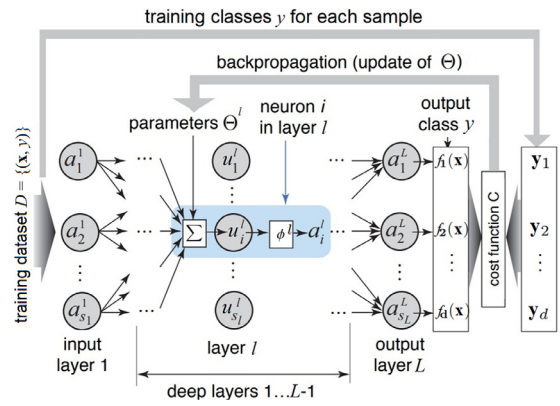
training classes $y$ for each sample

backpropagation (update of $\Theta$)

training dataset $D = \{(\mathbf{x}, y)\}$

parameters $\Theta^l$

neuron $i$ in layer $l$

output class $y$

$a_1^1$ ⋯ $u_1^l$ ⋯ $a_1^L$ $f_1(\mathbf{x})$

$a_2^1$ ⋯ $\sum$ $u_i^l$ $\phi^l$ $a_i^l$ ⋯ $a_2^L$ $f_2(\mathbf{x})$

⋮ ⋮ ⋮ ⋮

$a_{s_1}^1$ ⋯ $u_{s_l}^l$ ⋯ $a_{s_L}^L$ $f_d(\mathbf{x})$

cost function C

$\mathbf{y}_1$

$\mathbf{y}_2$

⋮

$\mathbf{y}_d$

input layer 1

layer $l$

output layer $L$

deep layers 1…$L$-1